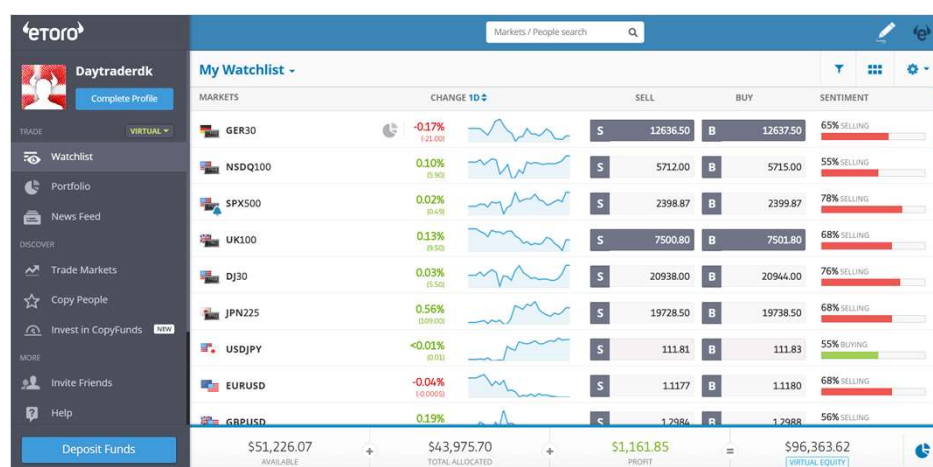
eToro

Markets / People search

Daytraderdk

Complete Profile

TRADE VIRTUAL

Watchlist

Portfolio

News Feed

DISCOVER

Trade Markets

Copy People

Invest in CopyFunds NEW

MORE

Invite Friends

Help

Deposit Funds

My Watchlist

| MARKETS | CHANGE 1D | | SELL | BUY | SENTIMENT |
|---|---|---|---|---|---|
| GER30 | -0.17% (-21.00) | | S 12636.50 | B 12637.50 | 65% SELLING |
| NSDQ100 | 0.10% (5.90) | | S 5712.00 | B 5715.00 | 55% SELLING |
| SPX500 | 0.02% (0.45) | | S 2398.87 | B 2399.87 | 78% SELLING |
| UK100 | 0.13% (9.50) | | S 7500.80 | B 7501.80 | 68% SELLING |
| DJ30 | 0.03% (5.50) | | S 20938.00 | B 20944.00 | 76% SELLING |
| JPN225 | 0.56% (109.00) | | S 19728.50 | B 19738.50 | 68% SELLING |
| USDJPY | <0.01% (0.01) | | S 111.81 | B 111.83 | 55% BUYING |
| EURUSD | -0.04% (-0.0005) | | S 1.1177 | B 1.1180 | 68% SELLING |
| GBPUSD | 0.19% | | S 1.2986 | B 1.2988 | 56% SELLING |

$51,226.07 AVAILABLE + $43,975.70 TOTAL ALLOCATED + $1,161.85 PROFIT = $96,363.62 VIRTUAL EQUITY